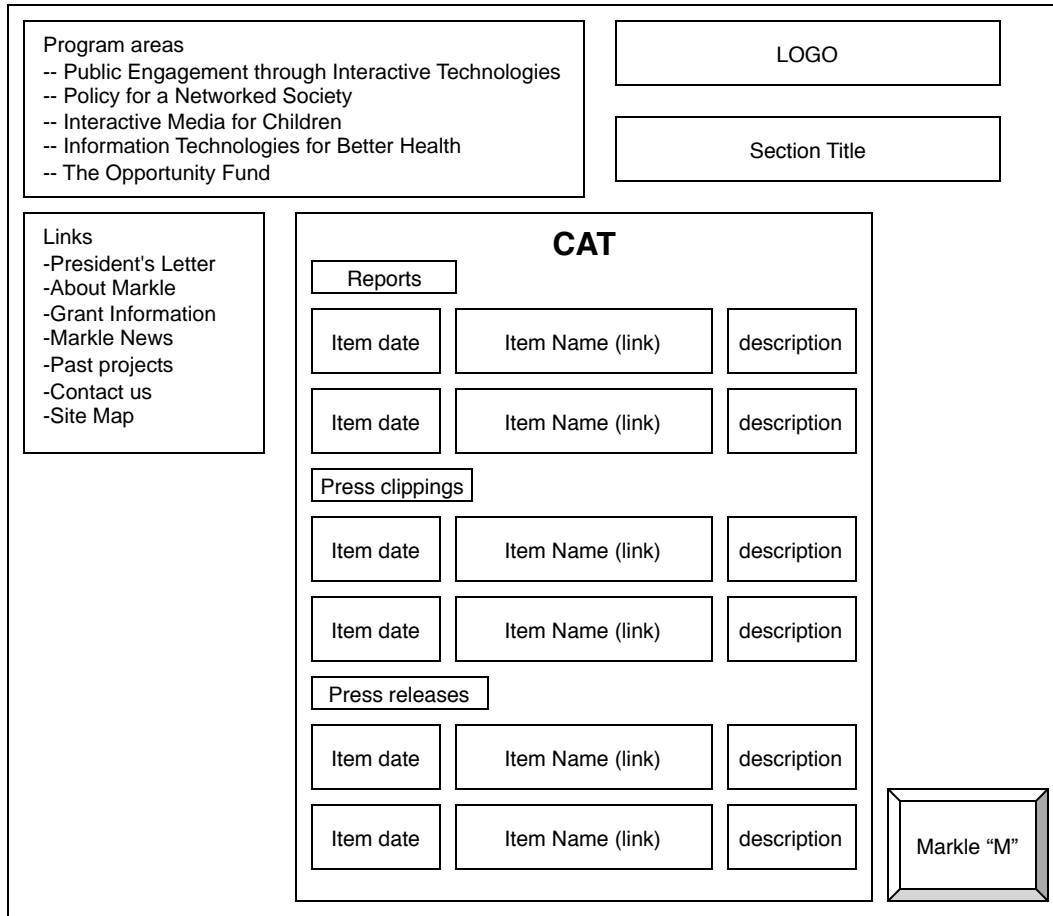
Program areas
-- Public Engagement through Interactive Technologies
-- Policy for a Networked Society
-- Interactive Media for Children
-- Information Technologies for Better Health
-- The Opportunity Fund

LOGO

Section Title

Links
-President's Letter
-About Markle
-Grant Information
-Markle News
-Past projects
-Contact us
-Site Map

CAT

Reports

| Item date | Item Name (link) | description |
|---|---|---|
| Item date | Item Name (link) | description |

Press clippings

| Item date | Item Name (link) | description |
|---|---|---|
| Item date | Item Name (link) | description |

Press releases

| Item date | Item Name (link) | description |
|---|---|---|
| Item date | Item Name (link) | description |

Markle “M”